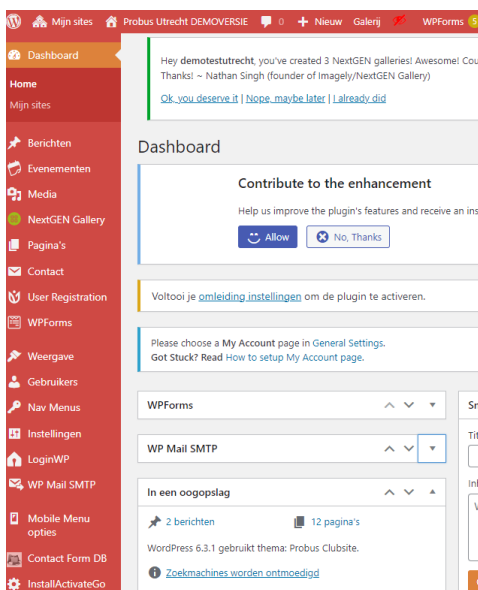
Mijn sites Probus Utrecht DEMOVERSIE 0 + Nieuw Galerij WPForms 5

Dashboard

Home
Mijn sites

Berichten
Evenementen
Media
NextGEN Gallery
Pagina's
Contact
User Registration
WPForms
Weergave
Gebruikers
Nav Menus
Instellingen
LoginWP
WP Mail SMTP
Mobile Menu opties
Contact Form DB
InstallActivateGo

Hey demotestutrecht, you've created 3 NextGEN galleries! Awesome! Cou
Thanks! ~ Nathan Singh (founder of Imagely/NextGEN Gallery)

Ok, you deserve it | Nope, maybe later | I already did

Dashboard

Contribute to the enhancement

Help us improve the plugin's features and receive an ins

Allow No, Thanks

Voltooi je omleiding instellingen om de plugin te activeren.

Please choose a My Account page in General Settings.
Got Stuck? Read How to setup My Account page.

WPForms

WP Mail SMTP

In een oogopslag

2 berichten 12 pagina's

WordPress 6.3.1 gebruikt thema: Probus Clubsite.

Zoekmachines worden ontmoedigd

Sr
Tit
Inl